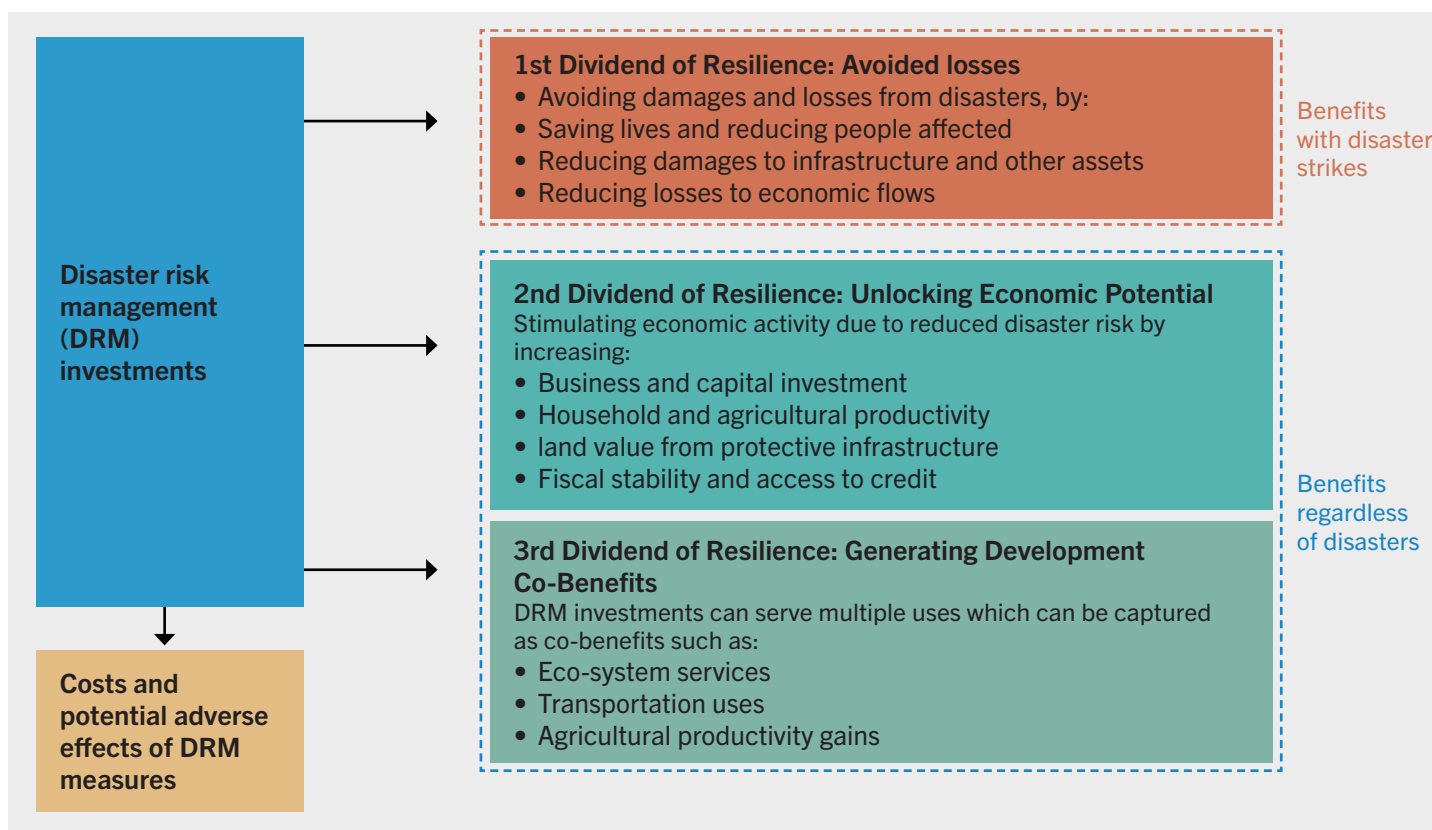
Disaster risk management (DRM) investments

Costs and potential adverse effects of DRM measures

1st Dividend of Resilience: Avoided losses
• Avoiding damages and losses from disasters, by:
• Saving lives and reducing people affected
• Reducing damages to infrastructure and other assets
• Reducing losses to economic flows

Benefits with disaster strikes

2nd Dividend of Resilience: Unlocking Economic Potential
Stimulating economic activity due to reduced disaster risk by increasing:
• Business and capital investment
• Household and agricultural productivity
• land value from protective infrastructure
• Fiscal stability and access to credit

3rd Dividend of Resilience: Generating Development Co-Benefits
DRM investments can serve multiple uses which can be captured as co-benefits such as:
• Eco-system services
• Transportation uses
• Agricultural productivity gains

Benefits regardless of disasters